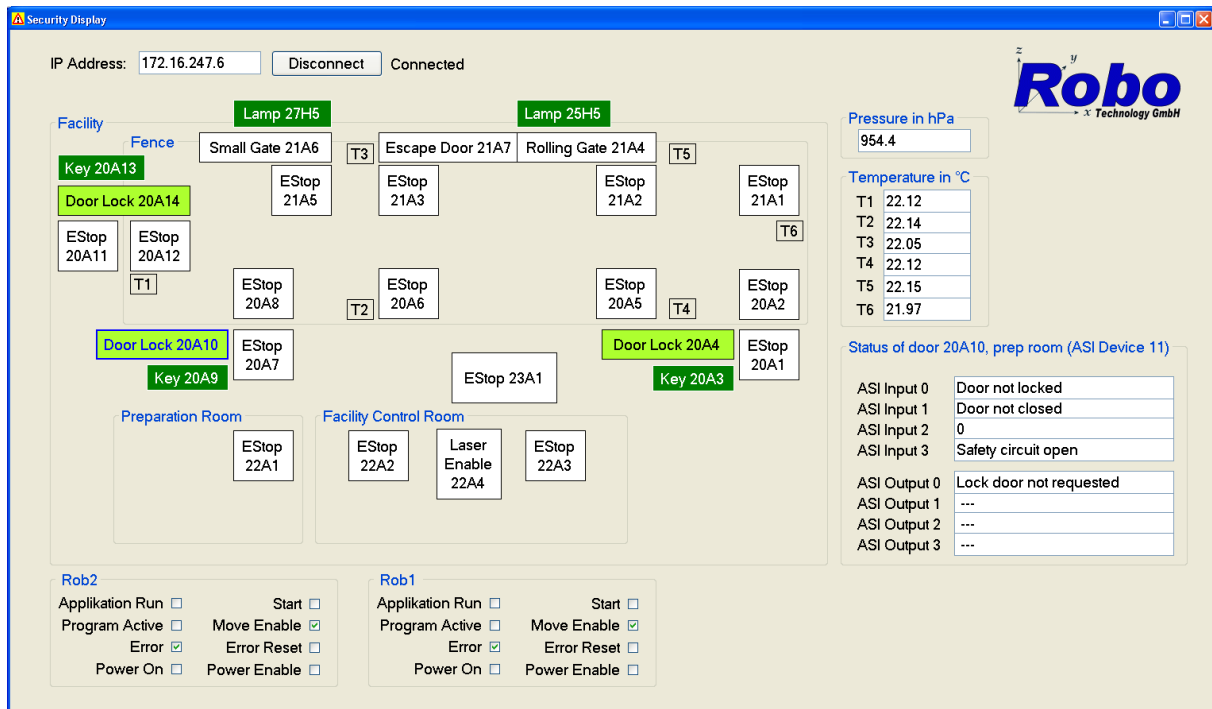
Security Display

IP Address: 172.16.247.6 Disconnect Connected

Robo
z y x Technology GmbH

Facility

Lamp 27H5
Lamp 25H5

Fence

Small Gate 21A6
T3
Escape Door 21A7
Rolling Gate 21A4
T5

Key 20A13
Door Lock 20A14

EStop 21A5
EStop 21A3
EStop 21A2
EStop 21A1

T6

EStop 20A11
EStop 20A12

T1

EStop 20A8
T2
EStop 20A6
EStop 20A5
T4
EStop 20A2

Door Lock 20A10
EStop 20A7
Key 20A9

EStop 23A1

Door Lock 20A4
EStop 20A1
Key 20A3

Preparation Room
EStop 22A1

Facility Control Room
EStop 22A2
Laser Enable 22A4
EStop 22A3

Pressure in hPa
954.4

Temperature in °C
| | |
|---|---|
| T1 | 22.12 |
| T2 | 22.14 |
| T3 | 22.05 |
| T4 | 22.12 |
| T5 | 22.15 |
| T6 | 21.97 |

Status of door 20A10, prep room (ASI Device 11)

| | |
|---|---|
| ASI Input 0 | Door not locked |
| ASI Input 1 | Door not closed |
| ASI Input 2 | 0 |
| ASI Input 3 | Safety circuit open |
| ASI Output 0 | Lock door not requested |
| ASI Output 1 | --- |
| ASI Output 2 | --- |
| ASI Output 3 | --- |

Rob2
Applikation Run
Start
Program Active
Move Enable
Error
Error Reset
Power On
Power Enable

Rob1
Applikation Run
Start
Program Active
Move Enable
Error
Error Reset
Power On
Power Enable